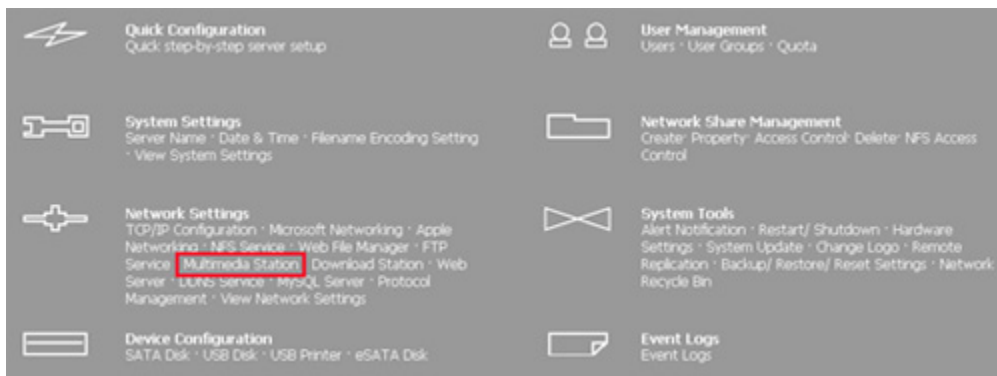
Quick Configuration
Quick step-by-step server setup

System Settings
Server Name · Date & Time · Filename Encoding Setting · View System Settings

Network Settings
TCP/IP Configuration · Microsoft Networking · Apple Networking · NFS Service · Web File Manager · FTP Service · Multimedia Station · Download Station · Web Server · DDNS Service · MySQL Server · Protocol Management · View Network Settings

Device Configuration
SATA Disk · USB Disk · USB Printer · eSATA Disk

User Management
Users · User Groups · Quota

Network Share Management
Create· Property· Access Control· Delete· NFS Access Control

System Tools
Alert Notification · Restart/ Shutdown · Hardware Settings · System Update · Change Logo · Remote Replication · Backup/ Restore/ Reset Settings · Network Recycle Bin

Event Logs
Event Logs